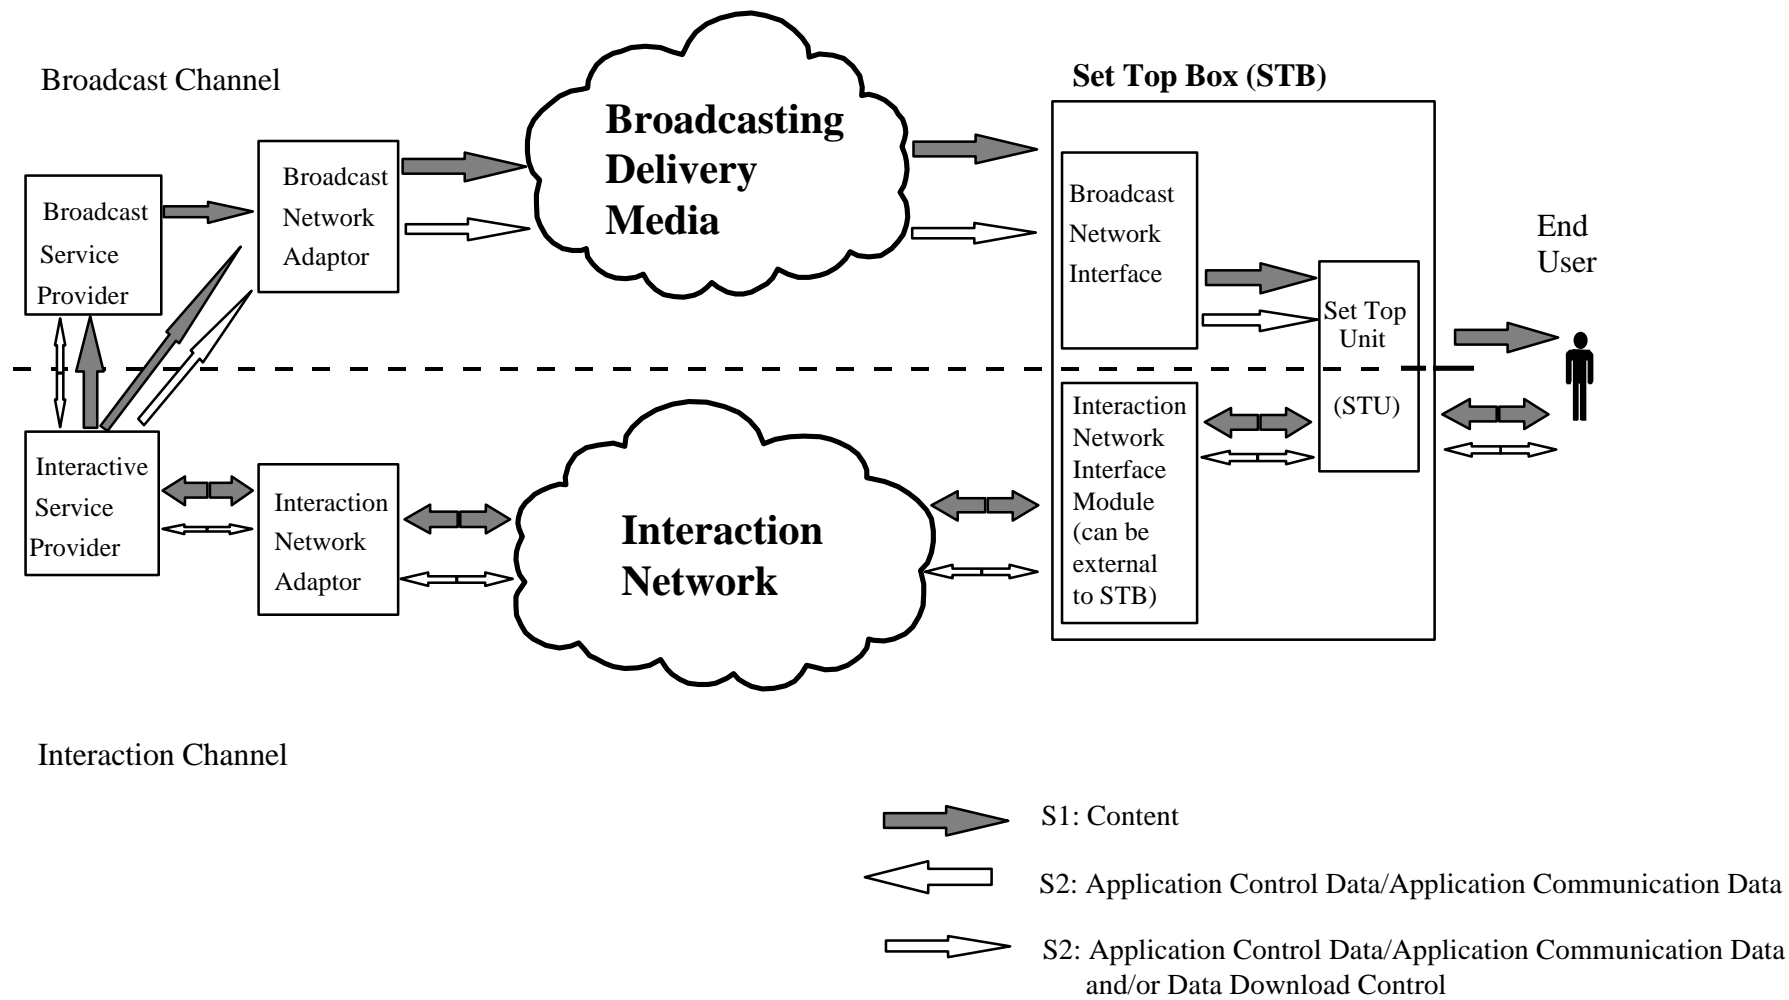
Broadcast Channel

Set Top Box (STB)

Broadcast Service Provider

Broadcast Network Adaptor

Broadcasting Delivery Media

Broadcast Network Interface

End User

Set Top Unit

(STU)

Interactive Service Provider

Interaction Network Adaptor

Interaction Network

Interaction Network Interface Module (can be external to STB)

Interaction Channel

S1: Content

S2: Application Control Data/Application Communication Data

S2: Application Control Data/Application Communication Data and/or Data Download Control